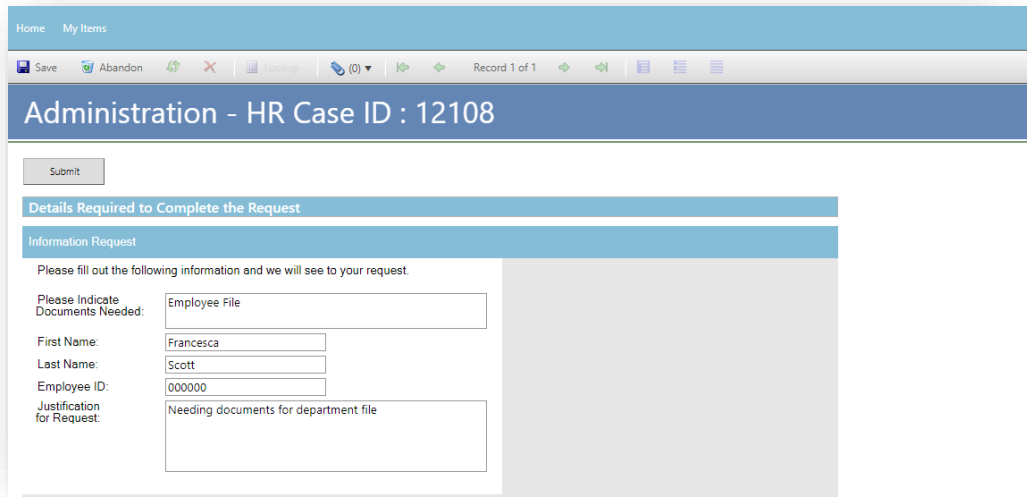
Home My Items

Save Abandon Lookup (0) ▾ Record 1 of 1

Administration - HR Case ID : 12108

Submit

Details Required to Complete the Request

Information Request

Please fill out the following information and we will see to your request.

Please Indicate Documents Needed: Employee File

First Name: Francesca

Last Name: Scott

Employee ID: 000000

Justification for Request: Needing documents for department file